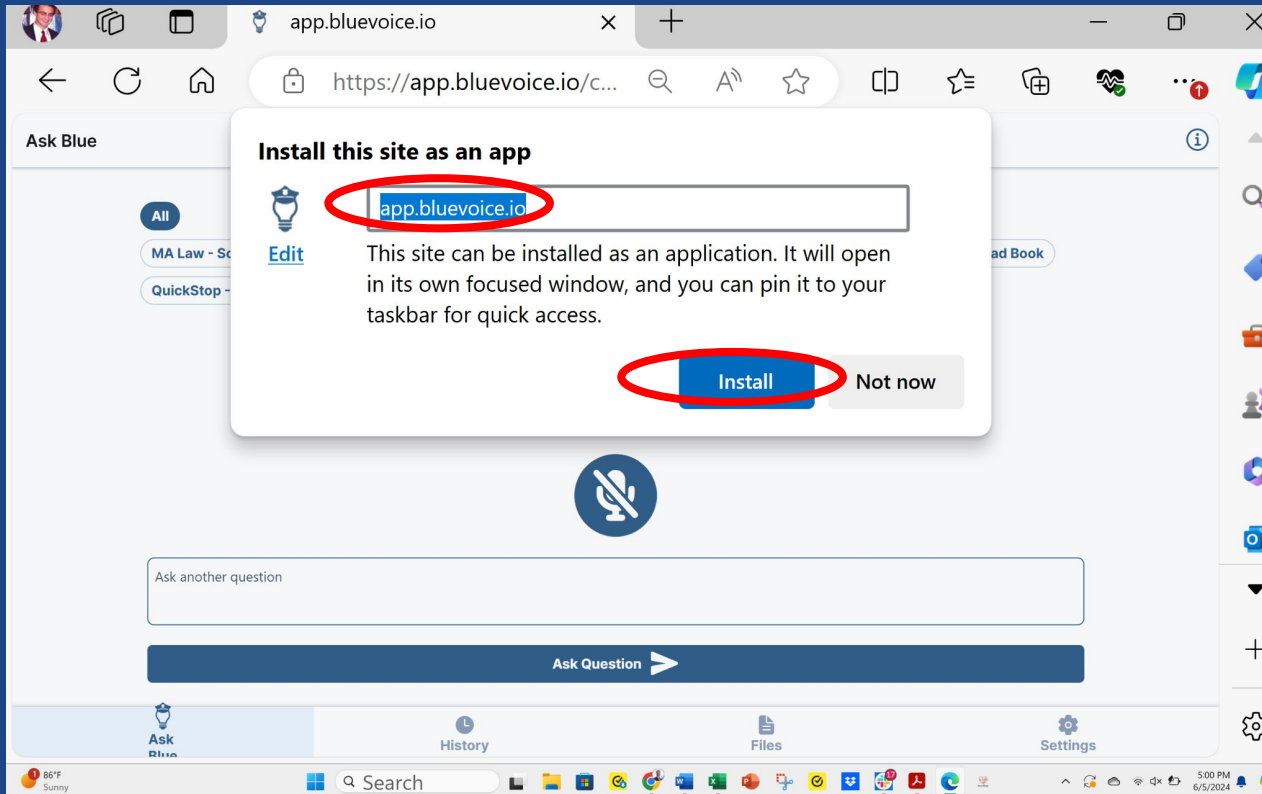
app.bluevoice.io

https://app.bluevoice.io/c...

Ask Blue

Install this site as an app

app.bluevoice.io

Edit

This site can be installed as an application. It will open in its own focused window, and you can pin it to your taskbar for quick access.

Install

Not now

All

MA Law - Sc

ad Book

QuickStop -

Ask another question

Ask Question

Ask Blue

History

Files

Settings

86°F
Sunny

Search

5:00 PM
6/5/2024